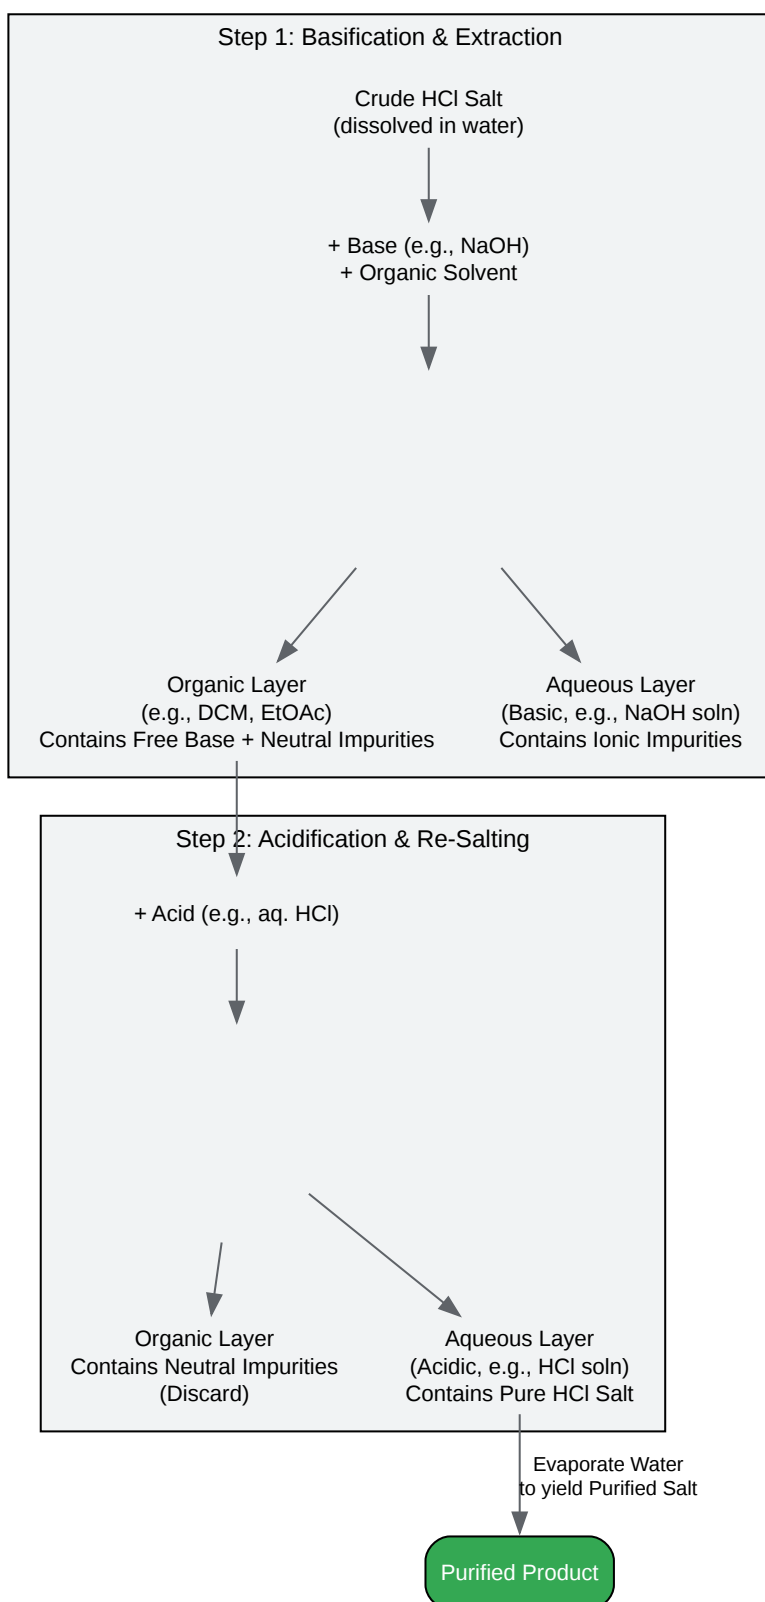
Step 1: Basification & Extraction

Crude HCl Salt
(dissolved in water)

+ Base (e.g., NaOH)
+ Organic Solvent

Organic Layer
(e.g., DCM, EtOAc)
Contains Free Base + Neutral Impurities

Aqueous Layer
(Basic, e.g., NaOH soln)
Contains Ionic Impurities

Step 2: Acidification & Re-Salting

+ Acid (e.g., aq. HCl)

Organic Layer
Contains Neutral Impurities
(Discard)

Aqueous Layer
(Acidic, e.g., HCl soln)
Contains Pure HCl Salt

Evaporate Water
to yield Purified Salt

Purified Product